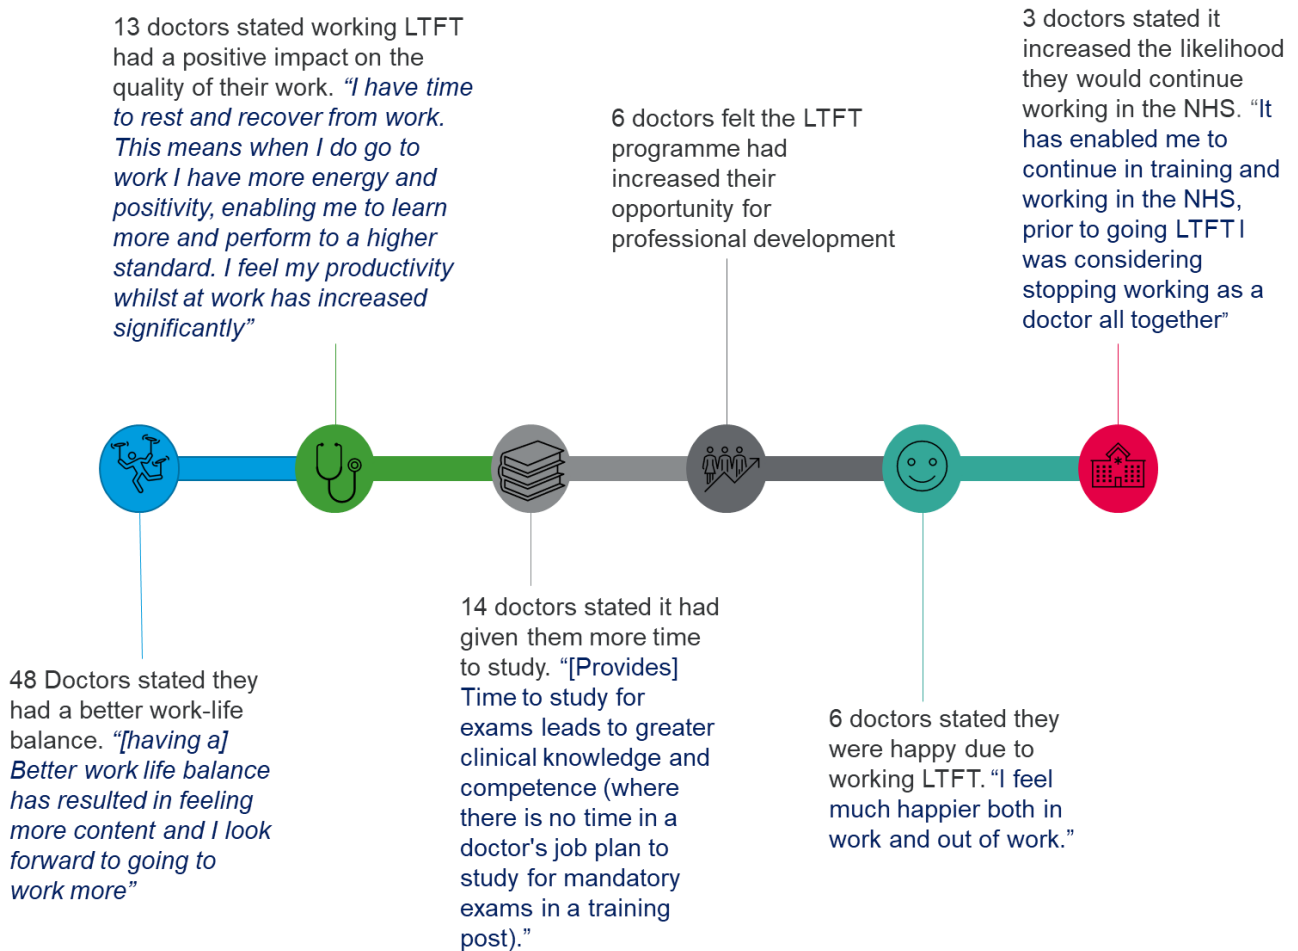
13 doctors stated working LTFT had a positive impact on the quality of their work. *"I have time to rest and recover from work. This means when I do go to work I have more energy and positivity, enabling me to learn more and perform to a higher standard. I feel my productivity whilst at work has increased significantly"*

6 doctors felt the LTFT programme had increased their opportunity for professional development

3 doctors stated it increased the likelihood they would continue working in the NHS. "It has enabled me to continue in training and working in the NHS, prior to going LTFT I was considering stopping working as a doctor all together"

48 Doctors stated they had a better work-life balance. *"[having a] Better work life balance has resulted in feeling more content and I look forward to going to work more"*

14 doctors stated it had given them more time to study. "[Provides] Time to study for exams leads to greater clinical knowledge and competence (where there is no time in a doctor's job plan to study for mandatory exams in a training post)."

6 doctors stated they were happy due to working LTFT. "I feel much happier both in work and out of work."